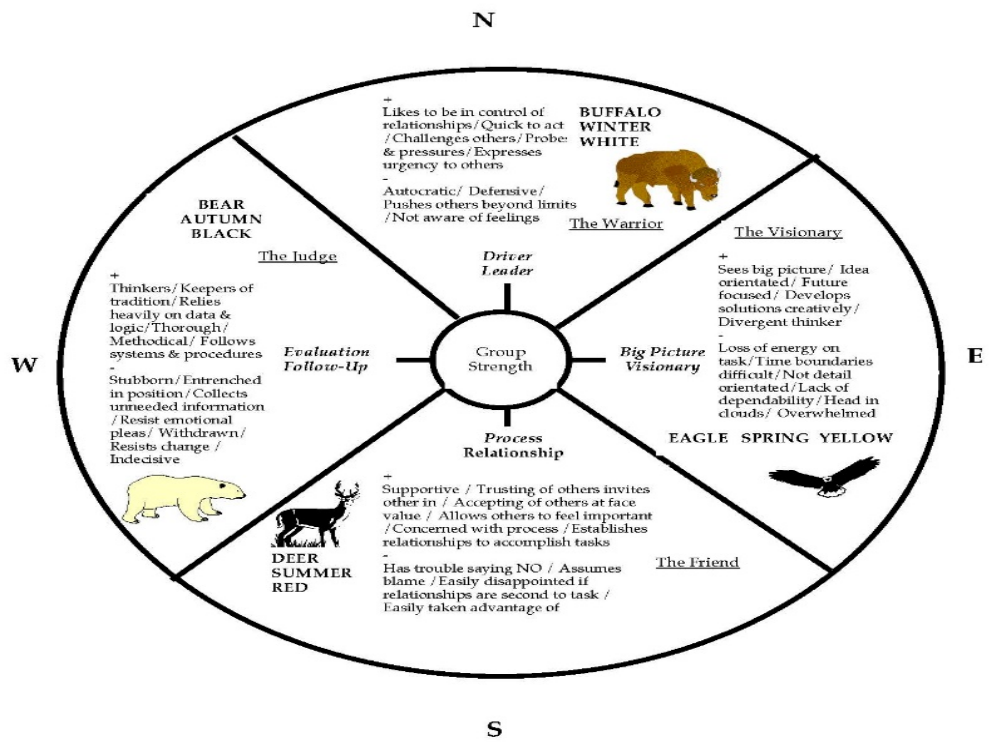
N

+
Likes to be in control of relationships/ Quick to act / Challenges others/ Probes & pressures/ Expresses urgency to others
-
Autocratic/ Defensive/ Pushes others beyond limits /Not aware of feelings

BUFFALO
WINTER
WHITE

The Warrior

BEAR
AUTUMN
BLACK

The Judge

+
Thinkers/ Keepers of tradition/ Relies heavily on data & logic/ Thorough/ Methodical/ Follows systems & procedures
-
Stubborn/ Entrenched in position/ Collects unneeded information / Resist emotional pleas/ Withdrawn/ Resists change / Indecisive

Driver
Leader

Evaluation
Follow-Up

Group
Strength

Big Picture
Visionary

Process
Relationship

W

E

The Visionary

+
Sees big picture/ Idea orientated/ Future focused/ Develops solutions creatively/ Divergent thinker
-
Loss of energy on task/ Time boundaries difficult/ Not detail orientated/ Lack of dependability/ Head in clouds/ Overwhelmed

EAGLE SPRING YELLOW

+
Supportive / Trusting of others invites other in / Accepting of others at face value / Allows others to feel important /Concerned with process / Establishes relationships to accomplish tasks
-
Has trouble saying NO / Assumes blame / Easily disappointed if relationships are second to task / Easily taken advantage of

DEER
SUMMER
RED

The Friend

S